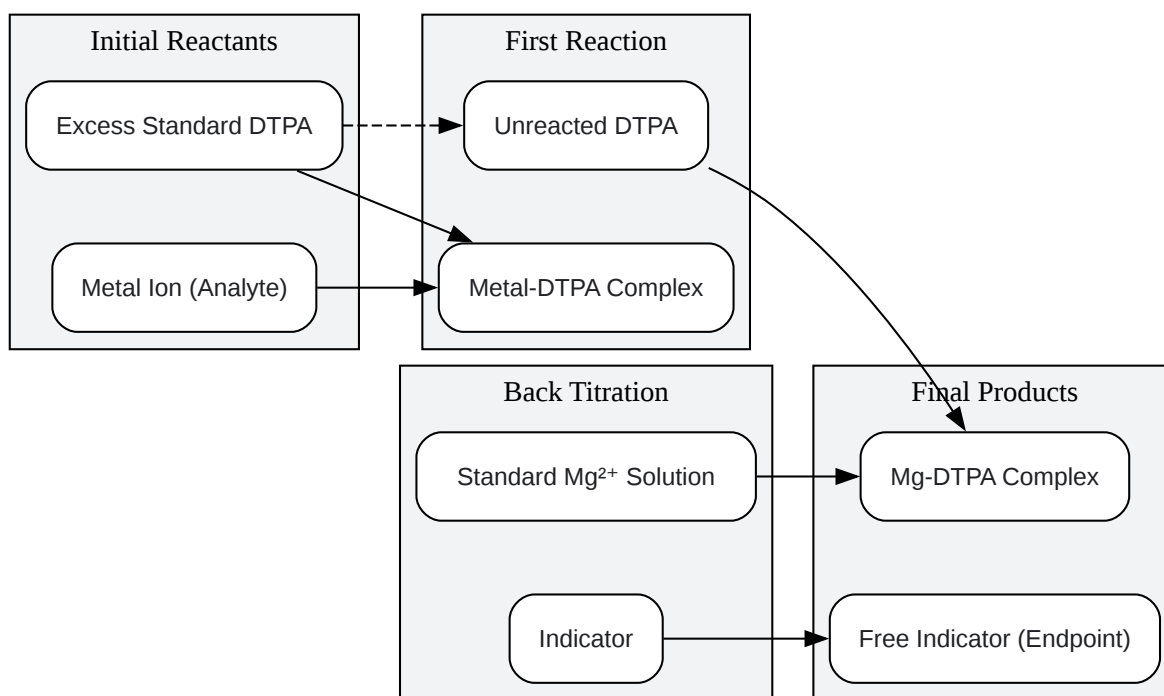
Initial Reactants

Excess Standard DTPA

Metal Ion (Analyte)

First Reaction

Unreacted DTPA

Metal-DTPA Complex

Back Titration

Standard $Mg^{2+}$ Solution

Indicator

Final Products

Mg-DTPA Complex

Free Indicator (Endpoint)